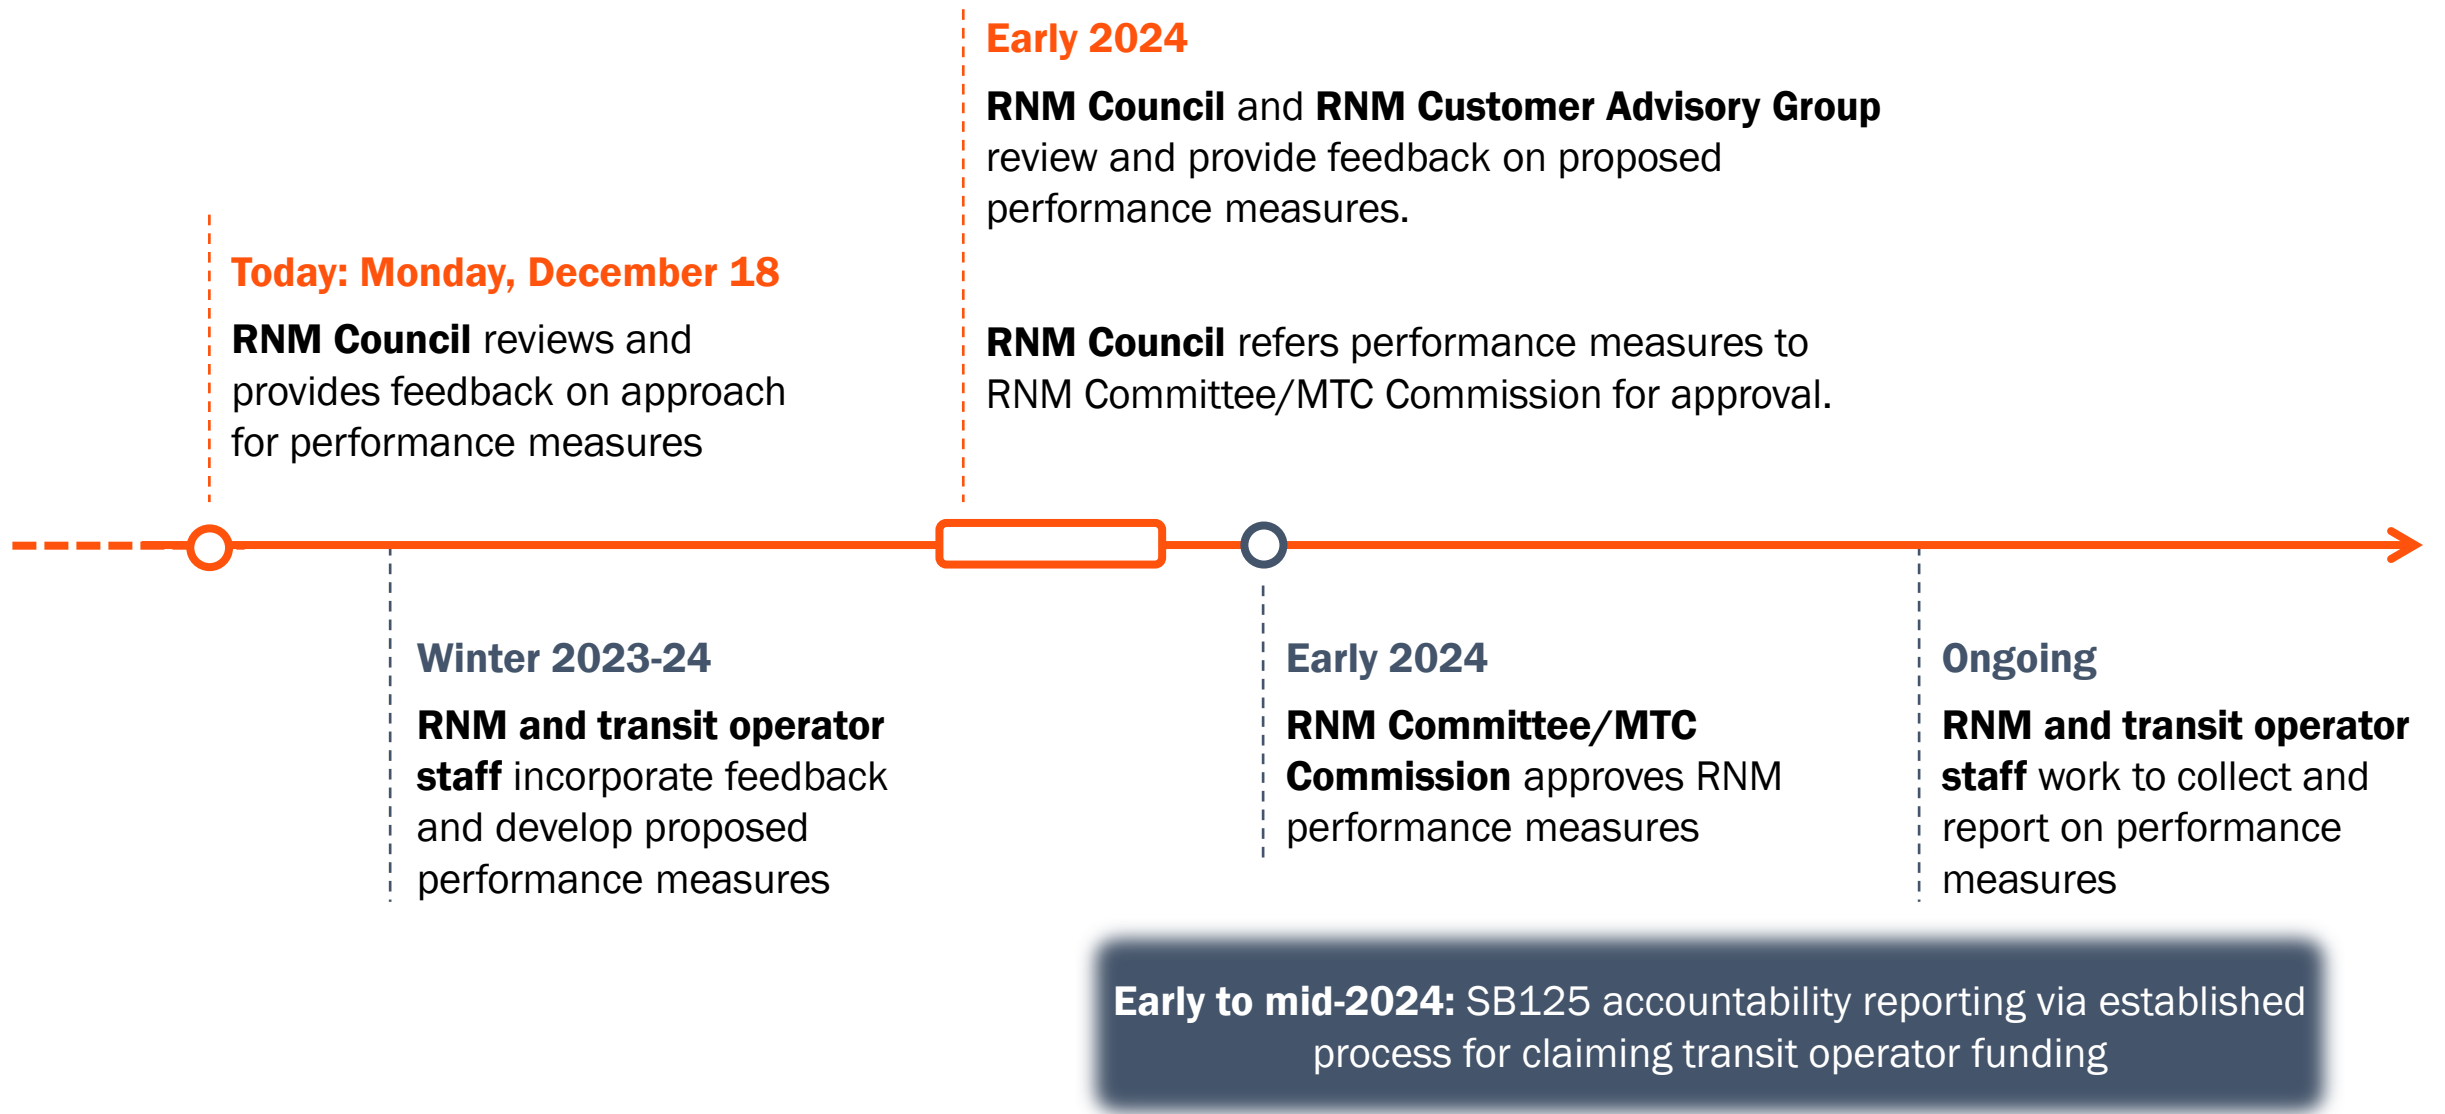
Early 2024

RNM Council and RNM Customer Advisory Group review and provide feedback on proposed performance measures.

RNM Council refers performance measures to RNM Committee/MTC Commission for approval.

Today: Monday, December 18

RNM Council reviews and provides feedback on approach for performance measures

Winter 2023-24

RNM and transit operator staff incorporate feedback and develop proposed performance measures

Early 2024

RNM Committee/MTC Commission approves RNM performance measures

Ongoing

RNM and transit operator staff work to collect and report on performance measures

Early to mid-2024: SB125 accountability reporting via established process for claiming transit operator funding